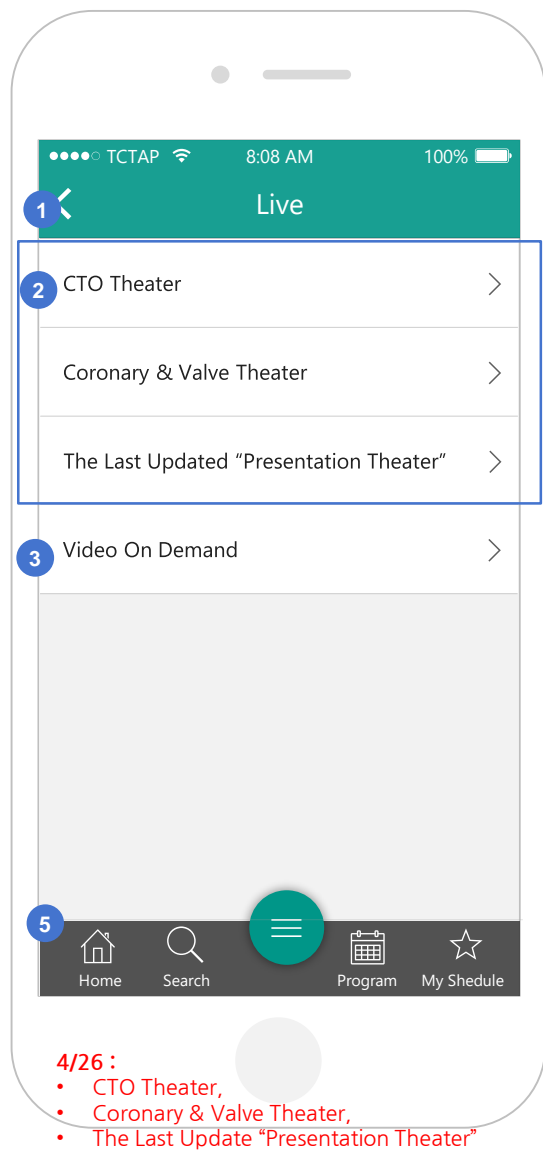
●●●●○ TCTAP 8:08 AM 100%

1

Live

2 CTO Theater

Coronary & Valve Theater

The Last Updated “Presentation Theater”

3 Video On Demand

5

Home Search Program My Shedule

4/26 :
• CTO Theater,
• Coronary & Valve Theater,
• The Last Update “Presentation Theater”